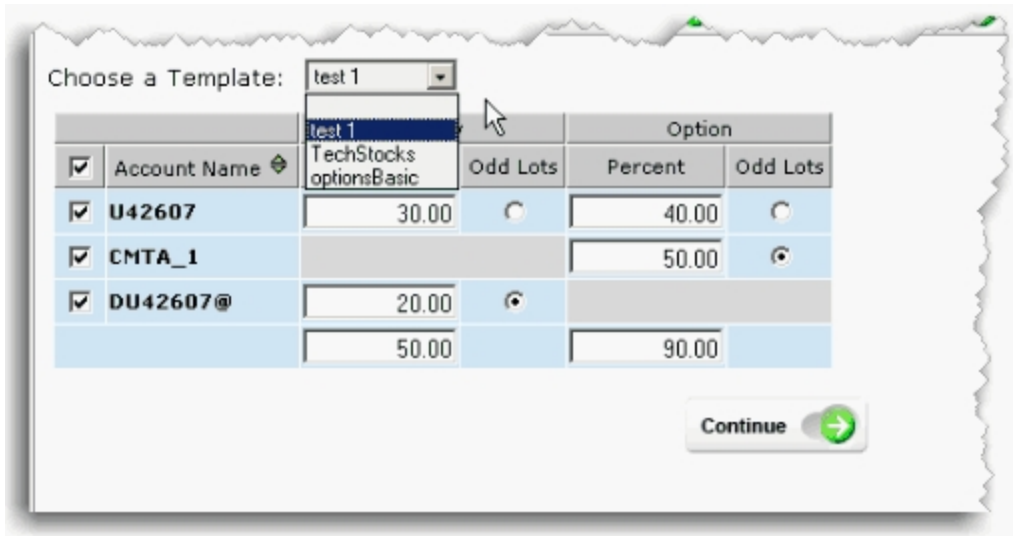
Choose a Template: test 1

test 1
TechStocks
optionsBasic

| | | | | Option | |
|---|---|---|---|---|---|
| ☑ | Account Name | | Odd Lots | Percent | Odd Lots |
| ☑ | U42607 | 30.00 | ○ | 40.00 | ○ |
| ☑ | CMTA_1 | | | 50.00 | ◉ |
| ☑ | DU42607@ | 20.00 | ◉ | | |
| | | 50.00 | | 90.00 | |

Continue